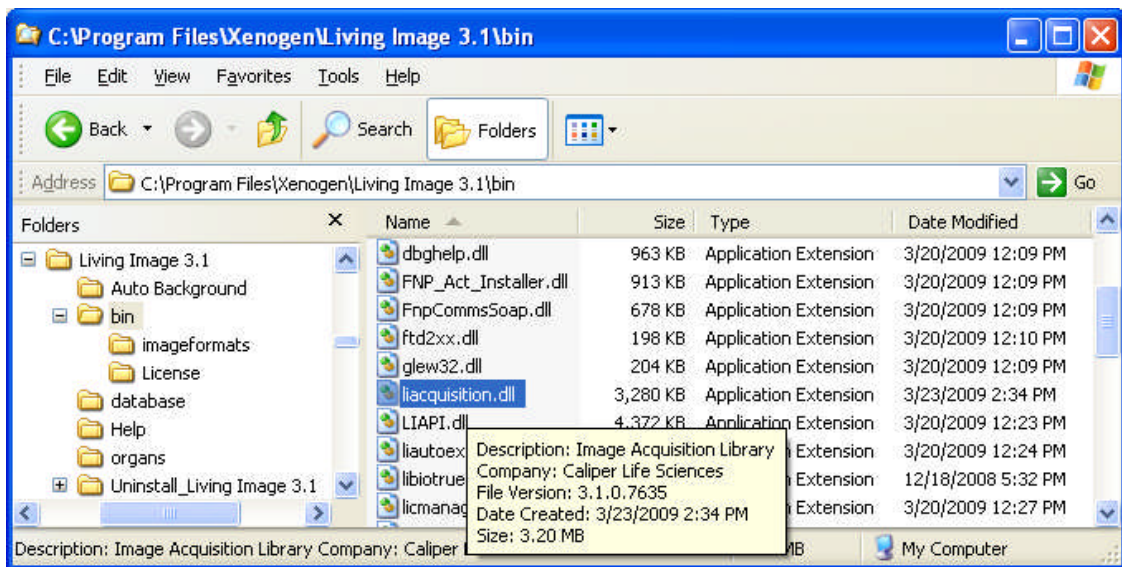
C:\Program Files\Xenogen\Living Image 3.1\bin

File Edit View Favorites Tools Help

Back Search Folders

Address C:\Program Files\Xenogen\Living Image 3.1\bin Go

Folders

Living Image 3.1
Auto Background
bin
imageformats
License
database
Help
organs
Uninstall_Living Image 3.1

| Name | Size | Type | Date Modified |
|---|---|---|---|
| dbghelp.dll | 963 KB | Application Extension | 3/20/2009 12:09 PM |
| FNP_Act_Installer.dll | 913 KB | Application Extension | 3/20/2009 12:09 PM |
| FnpCommsSoap.dll | 678 KB | Application Extension | 3/20/2009 12:09 PM |
| ftd2xx.dll | 198 KB | Application Extension | 3/20/2009 12:10 PM |
| glew32.dll | 204 KB | Application Extension | 3/20/2009 12:09 PM |
| liacquisition.dll | 3,280 KB | Application Extension | 3/23/2009 2:34 PM |
| LIAPI.dll | 4,372 KB | Application Extension | 3/20/2009 12:23 PM |
| liautoex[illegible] | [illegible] | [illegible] Extension | 3/20/2009 12:24 PM |
| libiotrue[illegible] | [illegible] | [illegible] Extension | 12/18/2008 5:32 PM |
| licmanag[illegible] | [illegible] | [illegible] Extension | 3/20/2009 12:27 PM |

Description: Image Acquisition Library
Company: Caliper Life Sciences
File Version: 3.1.0.7635
Date Created: 3/23/2009 2:34 PM
Size: 3.20 MB

Description: Image Acquisition Library Company: Caliper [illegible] MB My Computer